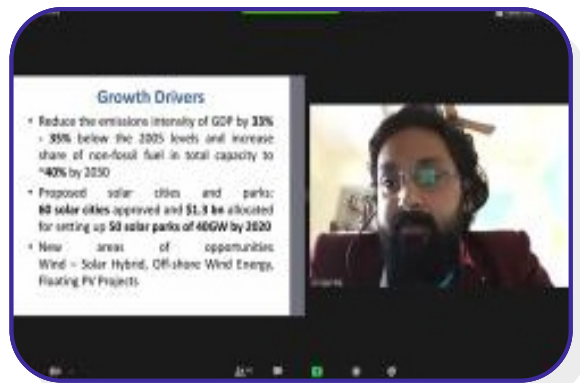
Growth Drivers

• Reduce the emissions intensity of GDP by 33% - 35% below the 2005 levels and increase share of non-fossil fuel in total capacity to ~40% by 2030

• Proposed solar cities and parks: 60 solar cities approved and $1.3 bn allocated for setting up 50 solar parks of 40GW by 2020

• New areas of opportunities Wind – Solar Hybrid, Off-shore Wind Energy, Floating PV Projects